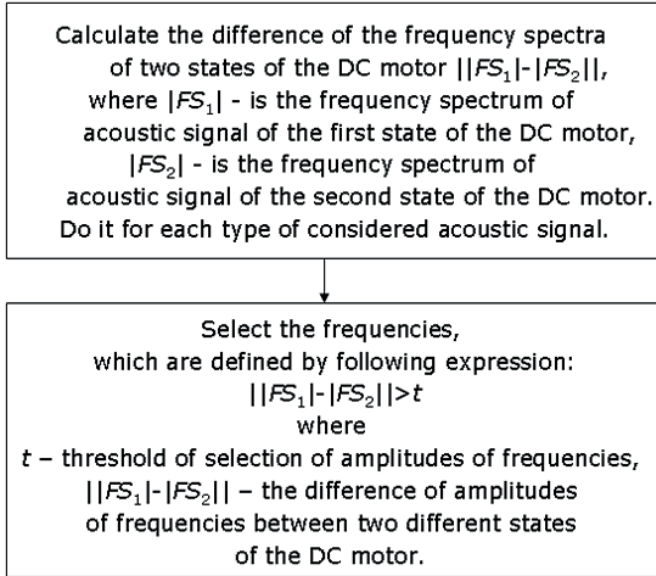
Calculate the difference of the frequency spectra of two states of the DC motor $||FS_1|-|FS_2||$, where $|FS_1|$ - is the frequency spectrum of acoustic signal of the first state of the DC motor, $|FS_2|$ - is the frequency spectrum of acoustic signal of the second state of the DC motor. Do it for each type of considered acoustic signal.

Select the frequencies, which are defined by following expression:
$||FS_1|-|FS_2||>t$
where
$t$ – threshold of selection of amplitudes of frequencies,
$||FS_1|-|FS_2||$ – the difference of amplitudes of frequencies between two different states of the DC motor.